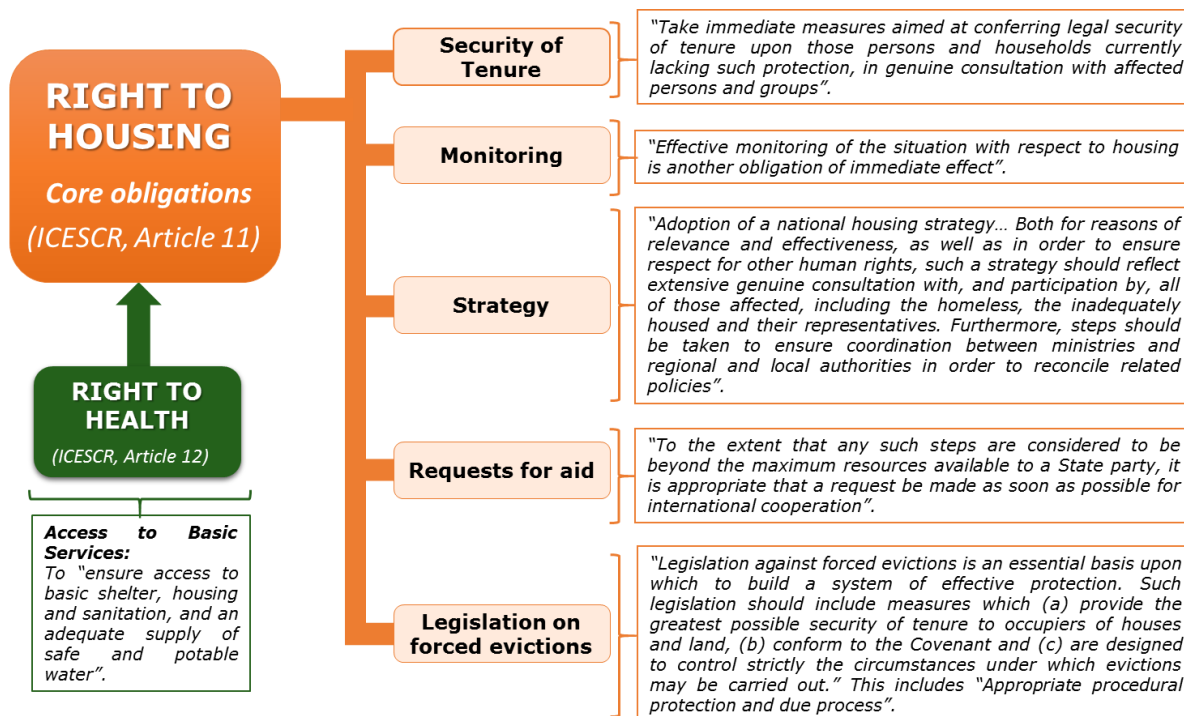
RIGHT TO HOUSING

Core obligations

(ICESCR, Article 11)

RIGHT TO HEALTH

(ICESCR, Article 12)

Access to Basic Services:
To "ensure access to basic shelter, housing and sanitation, and an adequate supply of safe and potable water".

Security of Tenure

"Take immediate measures aimed at conferring legal security of tenure upon those persons and households currently lacking such protection, in genuine consultation with affected persons and groups".

Monitoring

"Effective monitoring of the situation with respect to housing is another obligation of immediate effect".

Strategy

"Adoption of a national housing strategy… Both for reasons of relevance and effectiveness, as well as in order to ensure respect for other human rights, such a strategy should reflect extensive genuine consultation with, and participation by, all of those affected, including the homeless, the inadequately housed and their representatives. Furthermore, steps should be taken to ensure coordination between ministries and regional and local authorities in order to reconcile related policies".

Requests for aid

"To the extent that any such steps are considered to be beyond the maximum resources available to a State party, it is appropriate that a request be made as soon as possible for international cooperation".

Legislation on forced evictions

"Legislation against forced evictions is an essential basis upon which to build a system of effective protection. Such legislation should include measures which (a) provide the greatest possible security of tenure to occupiers of houses and land, (b) conform to the Covenant and (c) are designed to control strictly the circumstances under which evictions may be carried out." This includes "Appropriate procedural protection and due process".